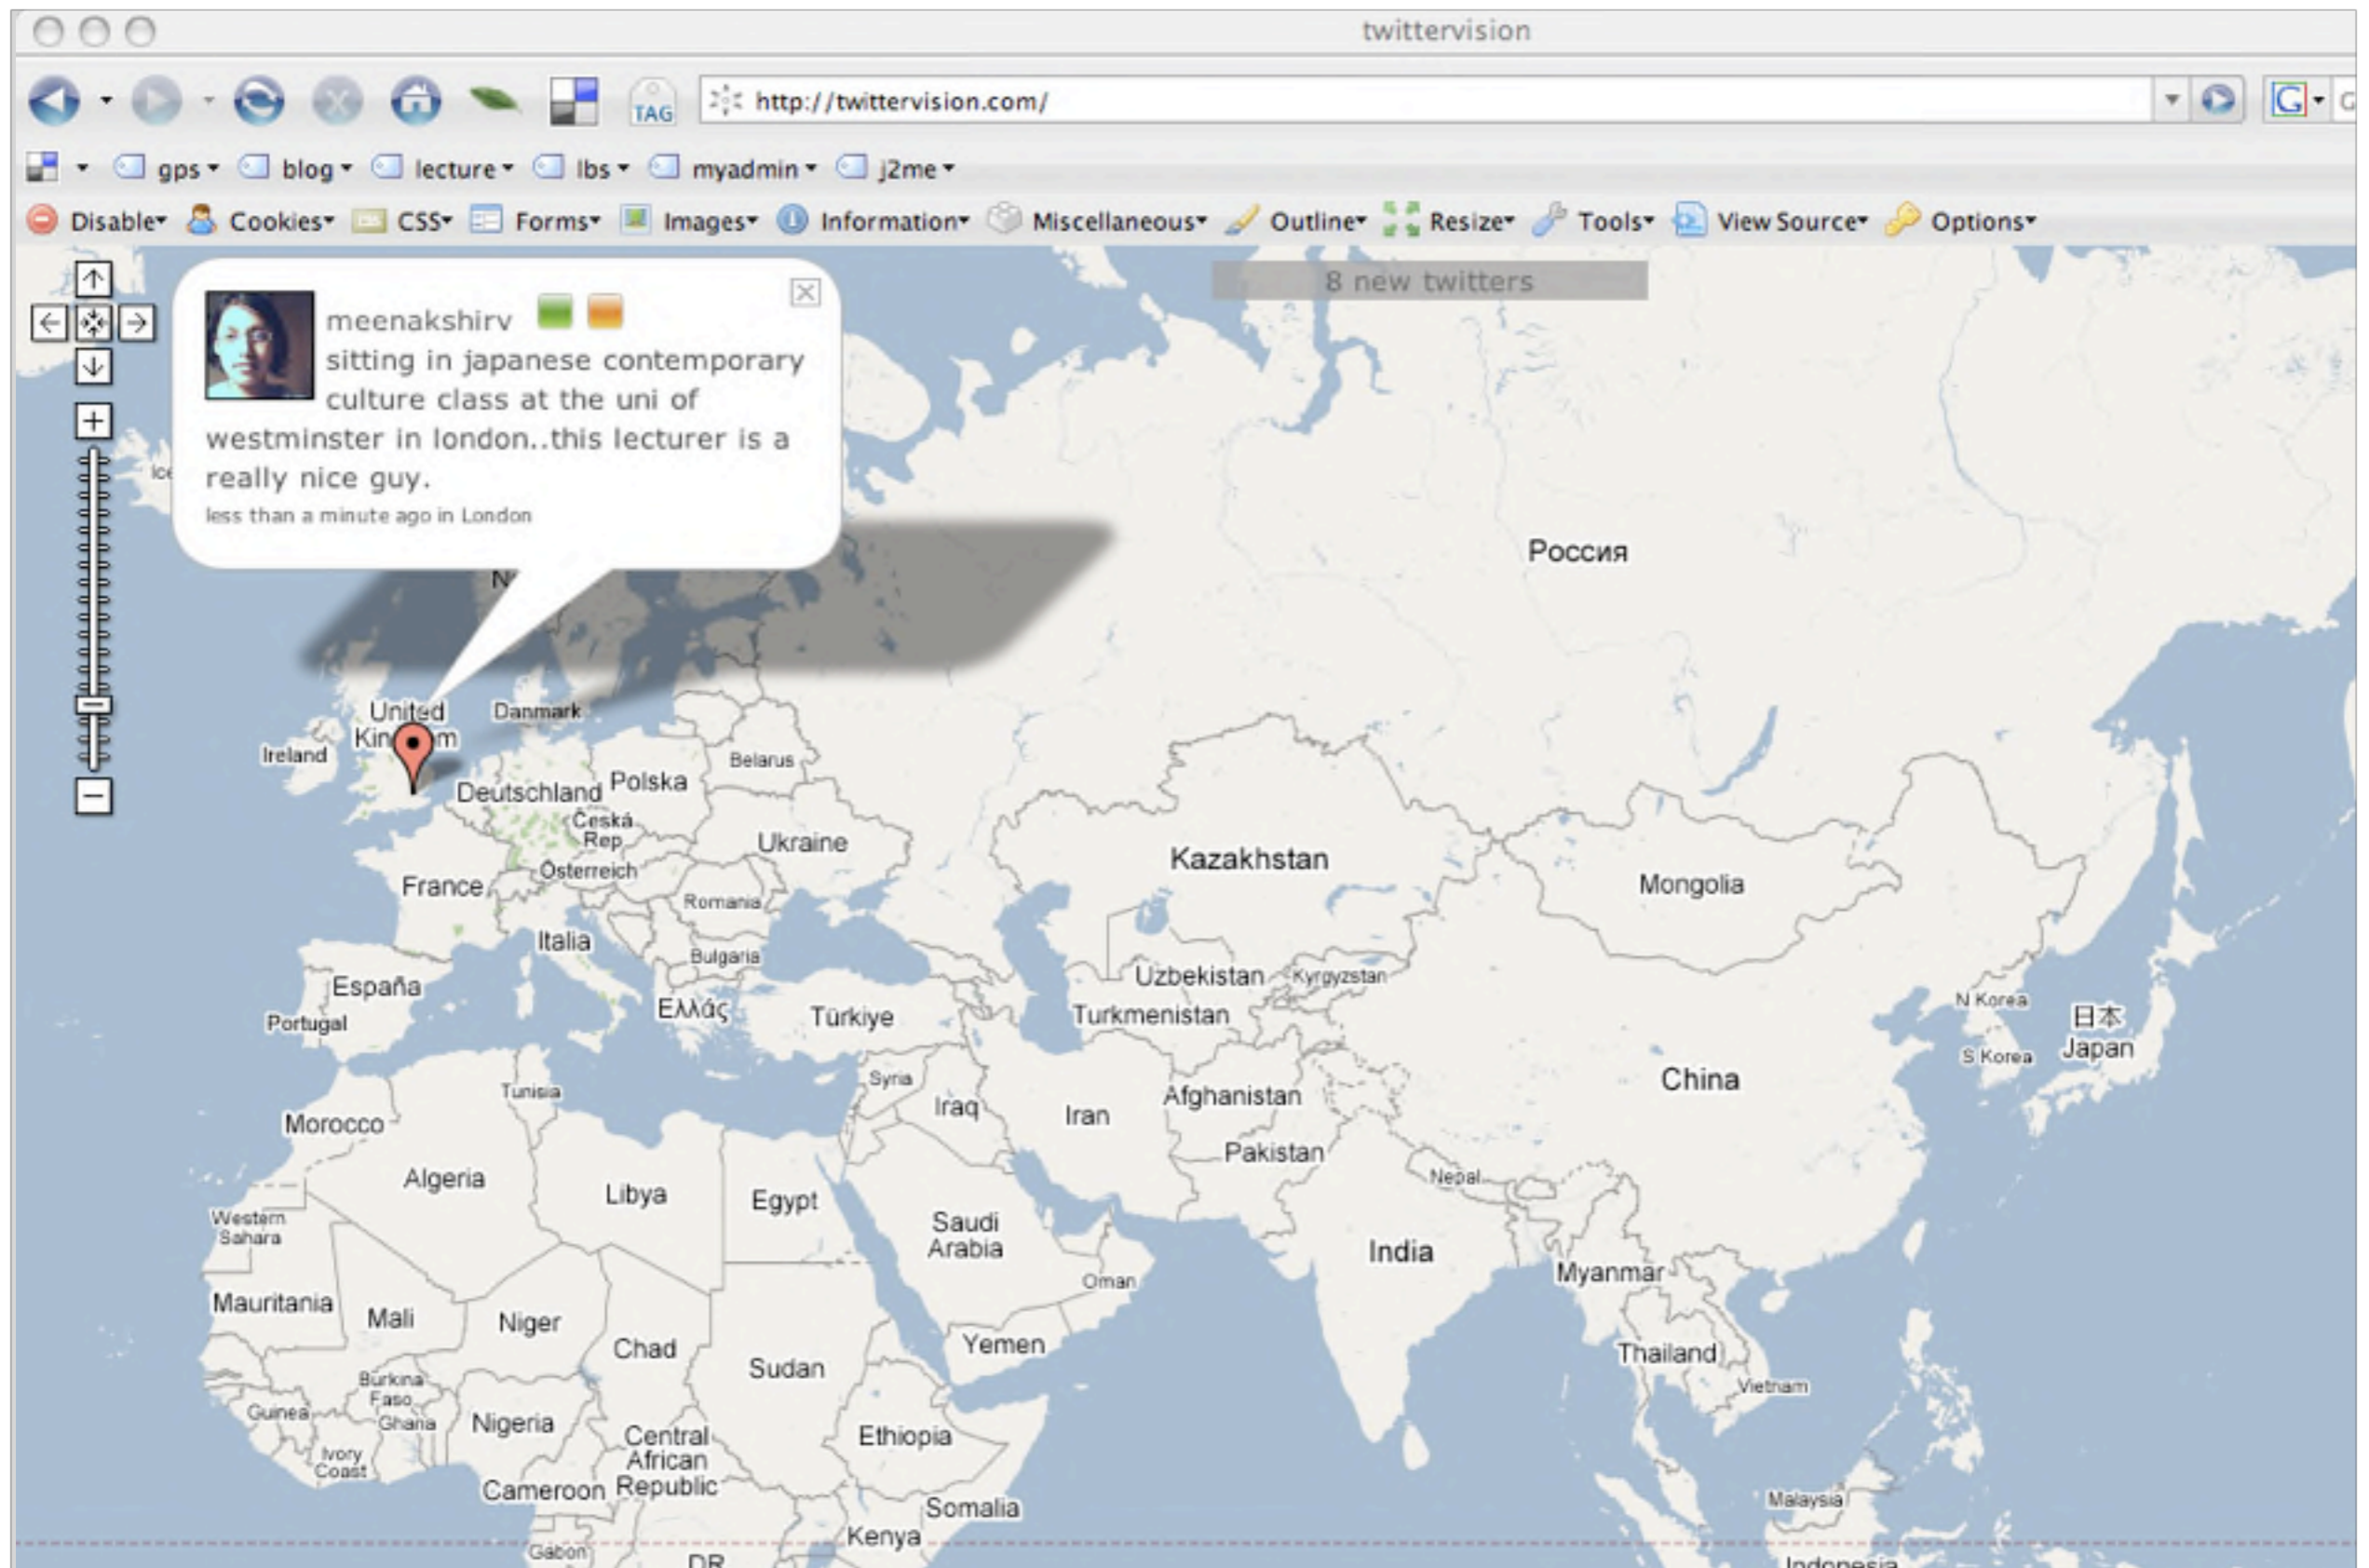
twittervision

TAG

http://twittervision.com/

gps ▾ blog ▾ lecture ▾ lbs ▾ myadmin ▾ j2me ▾

Disable▾ Cookies▾ CSS▾ Forms▾ Images▾ Information▾ Miscellaneous▾ Outline▾ Resize▾ Tools▾ View Source▾ Options▾

8 new twitters

meenakshirv
sitting in japanese contemporary culture class at the uni of westminster in london..this lecturer is a really nice guy.
less than a minute ago in London

Россия

Ice

N

United Kin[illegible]m

Danmark

Ireland

Belarus

Deutschland

Polska

Česká Rep

Ukraine

Kazakhstan

Mongolia

Österreich

France

Romania

Italia

Bulgaria

España

Uzbekistan

Kyrgyzstan

Portugal

Ελλάς

Türkiye

Turkmenistan

N Korea

日本
Japan

S Korea

Tunisia

Syria

China

Iraq

Iran

Afghanistan

Morocco

Pakistan

Algeria

Nepal

Libya

Egypt

Western Sahara

Saudi Arabia

India

Oman

Myanmar

Mauritania

Mali

Niger

Chad

Yemen

Sudan

Thailand

Burkina Faso

Guinea

Ghana

Nigeria

Vietnam

Ivory Coast

Central African Republic

Ethiopia

Cameroon

Somalia

Malaysia

Kenya

Gabon

DR

Indonesia